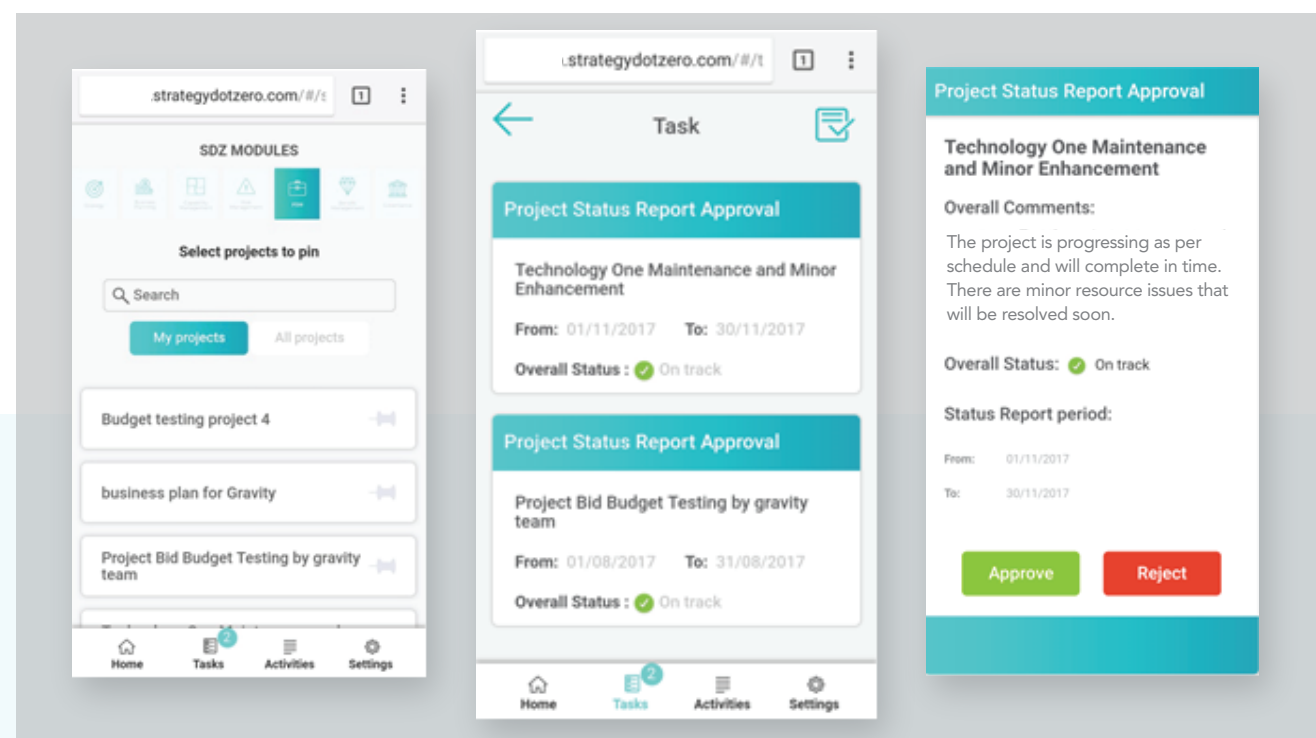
.strategydotzero.com/#/s

1

SDZ MODULES

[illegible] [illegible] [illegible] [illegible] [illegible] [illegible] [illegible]

Select projects to pin

Search

My projects

All projects

Budget testing project 4

business plan for Gravity

Project Bid Budget Testing by gravity team

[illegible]

Home

2

Tasks

Activities

Settings

.strategydotzero.com/#/t

1

Task

Project Status Report Approval

Technology One Maintenance and Minor Enhancement

From: 01/11/2017 To: 30/11/2017

Overall Status : On track

Project Status Report Approval

Project Bid Budget Testing by gravity team

From: 01/08/2017 To: 31/08/2017

Overall Status : On track

Home

2

Tasks

Activities

Settings

Project Status Report Approval

Technology One Maintenance and Minor Enhancement

Overall Comments:

The project is progressing as per schedule and will complete in time. There are minor resource issues that will be resolved soon.

Overall Status: On track

Status Report period:

From: 01/11/2017

To: 30/11/2017

Approve

Reject